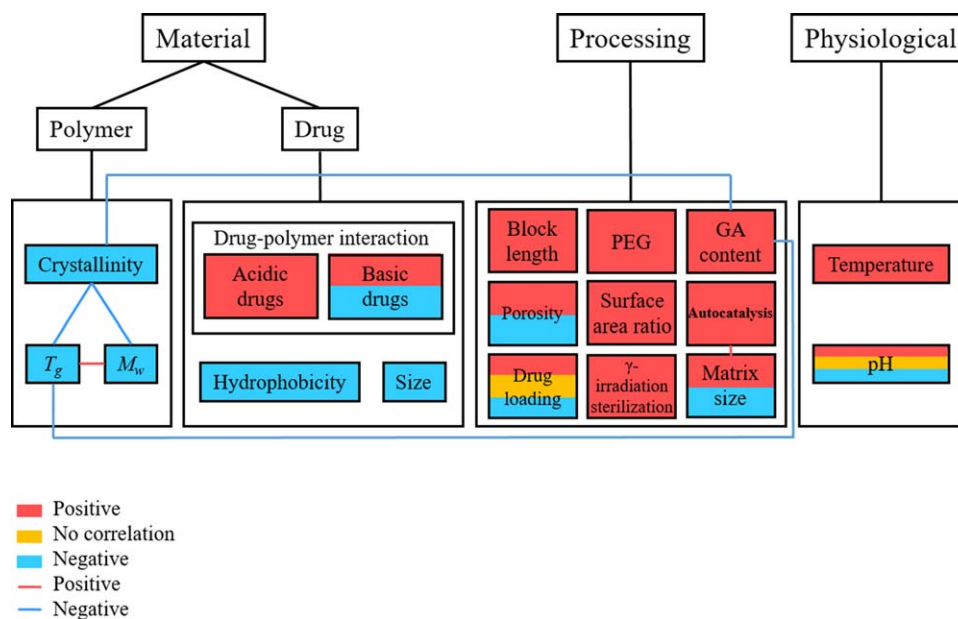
Material

Processing

Physiological

Polymer

Drug

Crystallinity

$T_g$

$M_w$

Drug-polymer interaction

Acidic drugs

Basic drugs

Hydrophobicity

Size

Block length

PEG

GA content

Porosity

Surface area ratio

Autocatalysis

Drug loading

γ-irradiation sterilization

Matrix size

Temperature

pH

Positive
No correlation
Negative
Positive
Negative